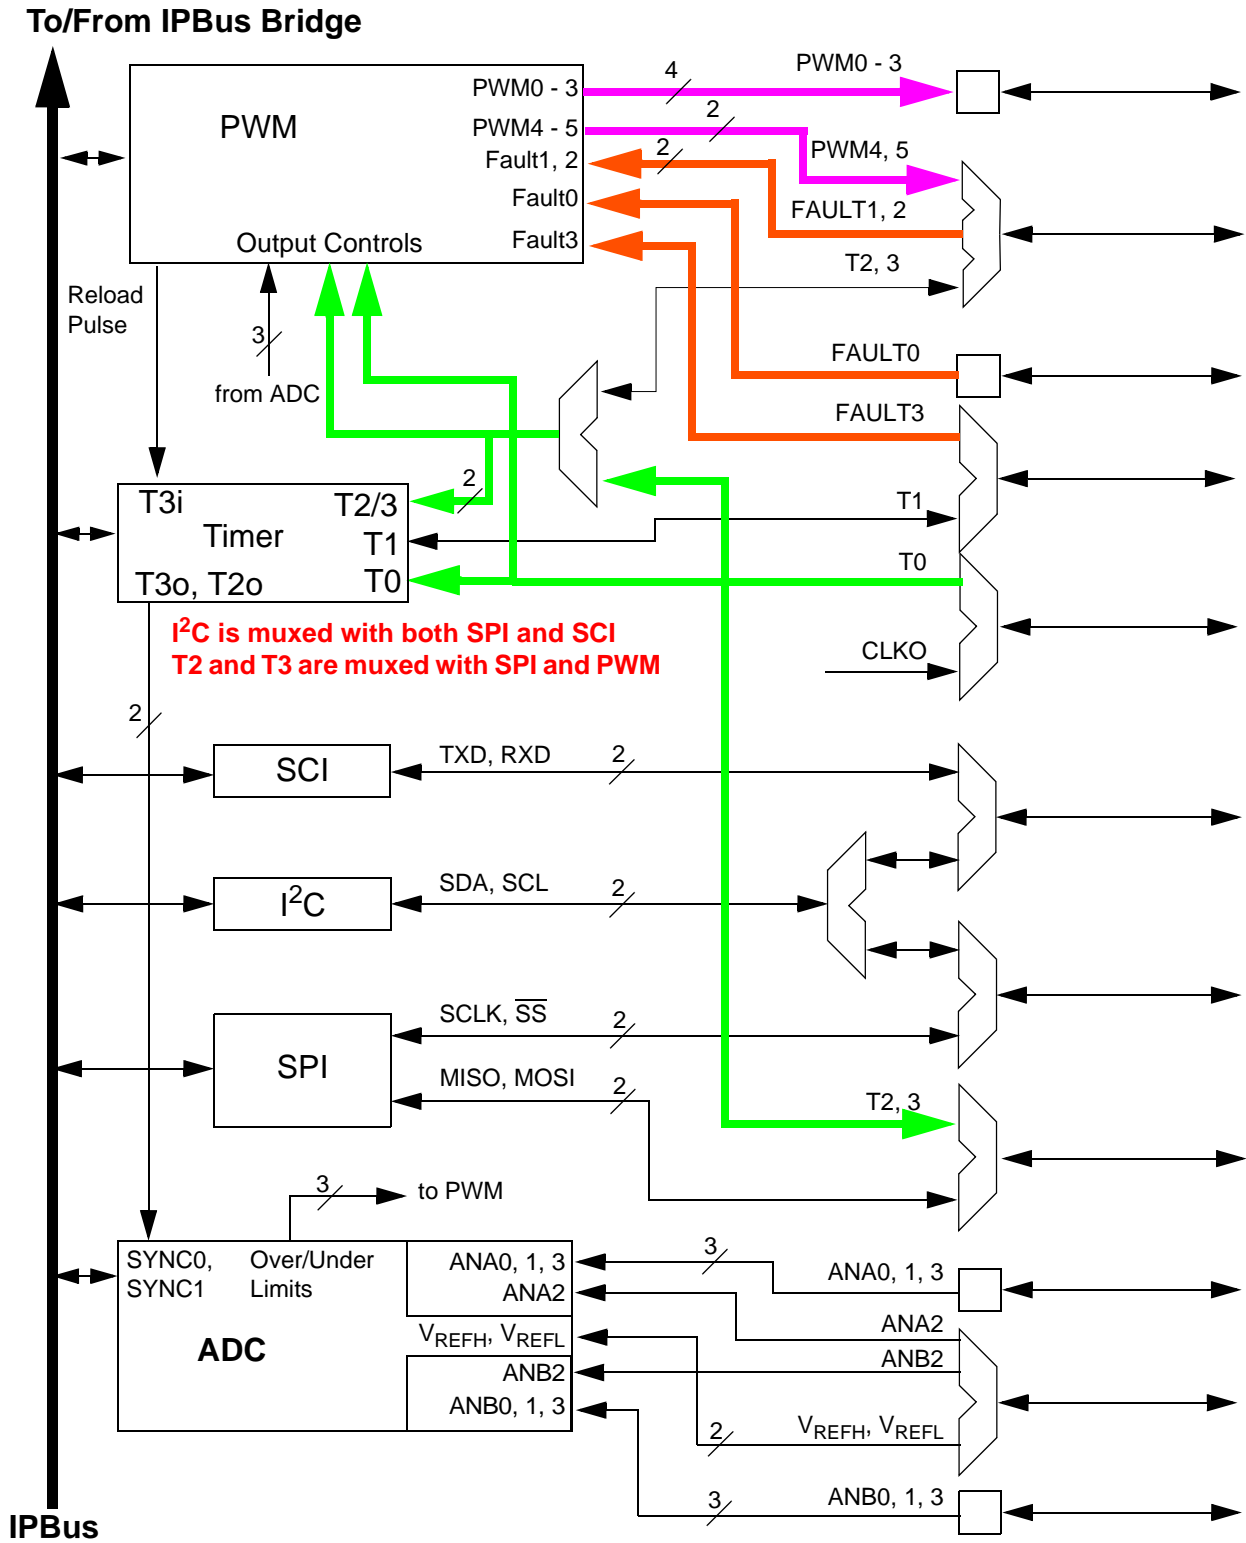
To/From IPBus Bridge

PWM

PWM0 - 3
PWM4 - 5
Fault1, 2
Fault0
Fault3
Output Controls

4
PWM0 - 3
2
PWM4, 5
2
FAULT1, 2
T2, 3

Reload Pulse

3
from ADC

FAULT0
FAULT3

2
T3i
Timer
T3o, T2o
T2/3
T1
T0

T1
T0
CLKO

I$^2$C is muxed with both SPI and SCI
T2 and T3 are muxed with SPI and PWM

2

SCI
TXD, RXD
2

I$^2$C
SDA, SCL
2

SPI
SCLK, $\overline{SS}$
2
MISO, MOSI
2
T2, 3

3
to PWM

SYNC0, SYNC1
Over/Under Limits
ANA0, 1, 3
ANA2
$V_{REFH}$, $V_{REFL}$
ANB2
ANB0, 1, 3
ADC

3
ANA0, 1, 3
ANA2
ANB2
2
$V_{REFH}$, $V_{REFL}$
3
ANB0, 1, 3

IPBus